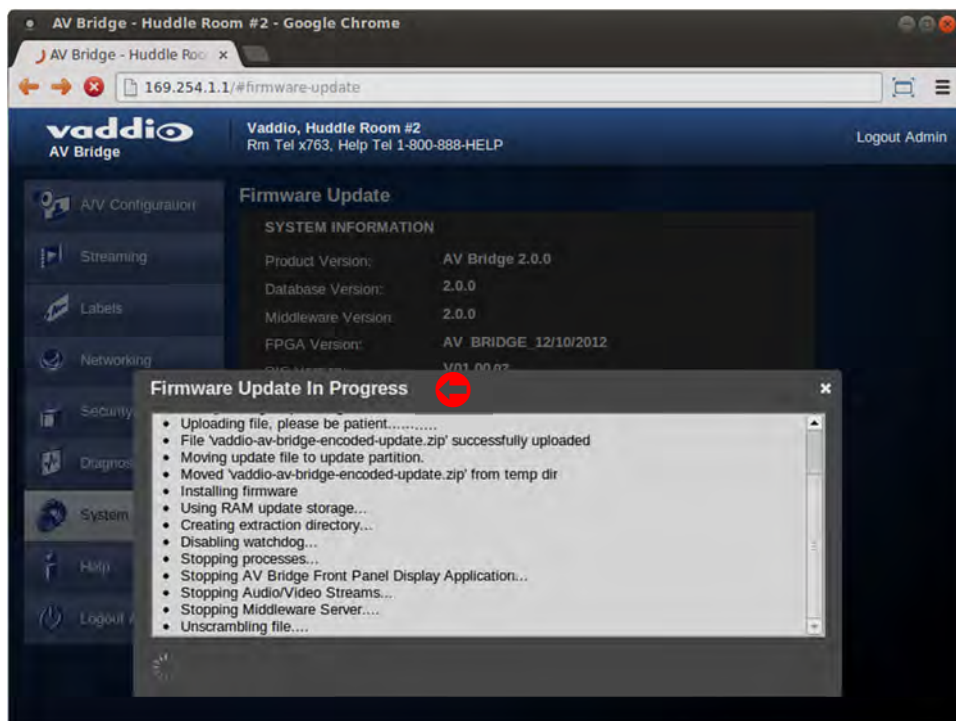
AV Bridge - Huddle Room #2 - Google Chrome

AV Bridge - Huddle Roo ×

169.254.1.1/#firmware-update

vaddio
AV Bridge

Vaddio, Huddle Room #2
Rm Tel x763, Help Tel 1-800-888-HELP

Logout Admin

A/V Configuration
Streaming
Labels
Networking
Security
Diagnos
System
Help
Logout

Firmware Update

SYSTEM INFORMATION

Product Version: AV Bridge 2.0.0
Database Version: 2.0.0
Middleware Version: 2.0.0
FPGA Version: AV_BRIDGE_12/10/2012
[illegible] V01.00.07

Firmware Update In Progress

×

- Uploading file, please be patient.........
- File 'vaddio-av-bridge-encoded-update.zip' successfully uploaded
- Moving update file to update partition.
- Moved 'vaddio-av-bridge-encoded-update.zip' from temp dir
- Installing firmware
- Using RAM update storage...
- Creating extraction directory...
- Disabling watchdog...
- Stopping processes...
- Stopping AV Bridge Front Panel Display Application...
- Stopping Audio/Video Streams...
- Stopping Middleware Server....
- Unscrambling file....